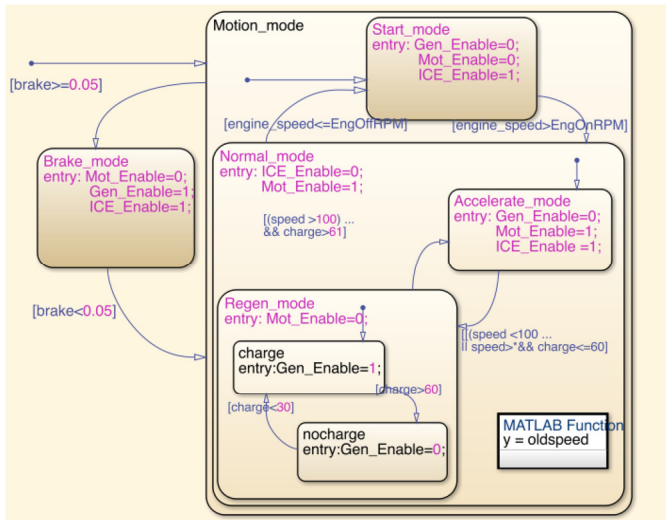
Motion_mode

Start_mode
entry: Gen_Enable=0;
Mot_Enable=0;
ICE_Enable=1;

[brake>=0.05]

[engine_speed<=EngOffRPM]

[engine_speed>EngOnRPM]

Brake_mode
entry: Mot_Enable=0;
Gen_Enable=1;
ICE_Enable=1;

Normal_mode
entry: ICE_Enable=0;
Mot_Enable=1;

[(speed >100) ...
&& charge>61]

Accelerate_mode
entry: Gen_Enable=0;
Mot_Enable=1;
ICE_Enable =1;

[brake<0.05]

Regen_mode
entry: Mot_Enable=0;

[(speed <100 ...
|| speed>*&& charge<=60]

charge
entry:Gen_Enable=1;

[charge>60]

[charge<30]

nocharge
entry:Gen_Enable=0;

MATLAB Function
y = oldspeed